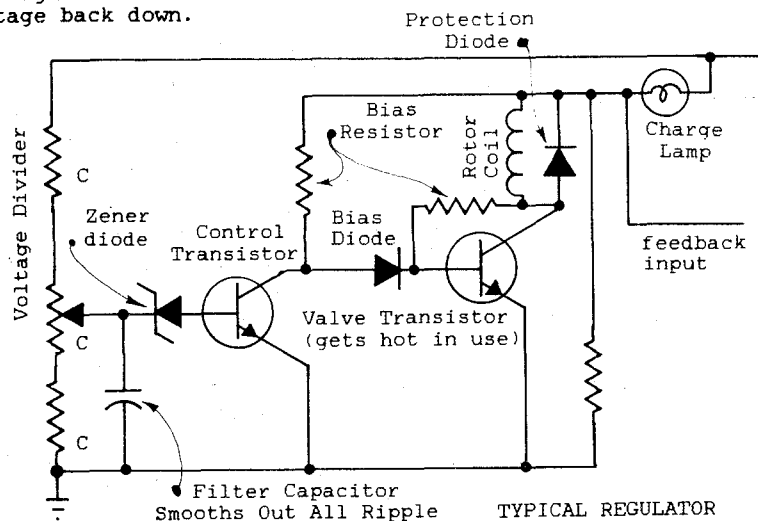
tage back down.

Protection Diode

Bias Resistor

Rotor Coil

Charge Lamp

Voltage Divider

C

Zener diode

Control Transistor

Bias Diode

feedback input

C

Valve Transistor (gets hot in use)

C

Filter Capacitor Smooths Out All Ripple

TYPICAL REGULATOR